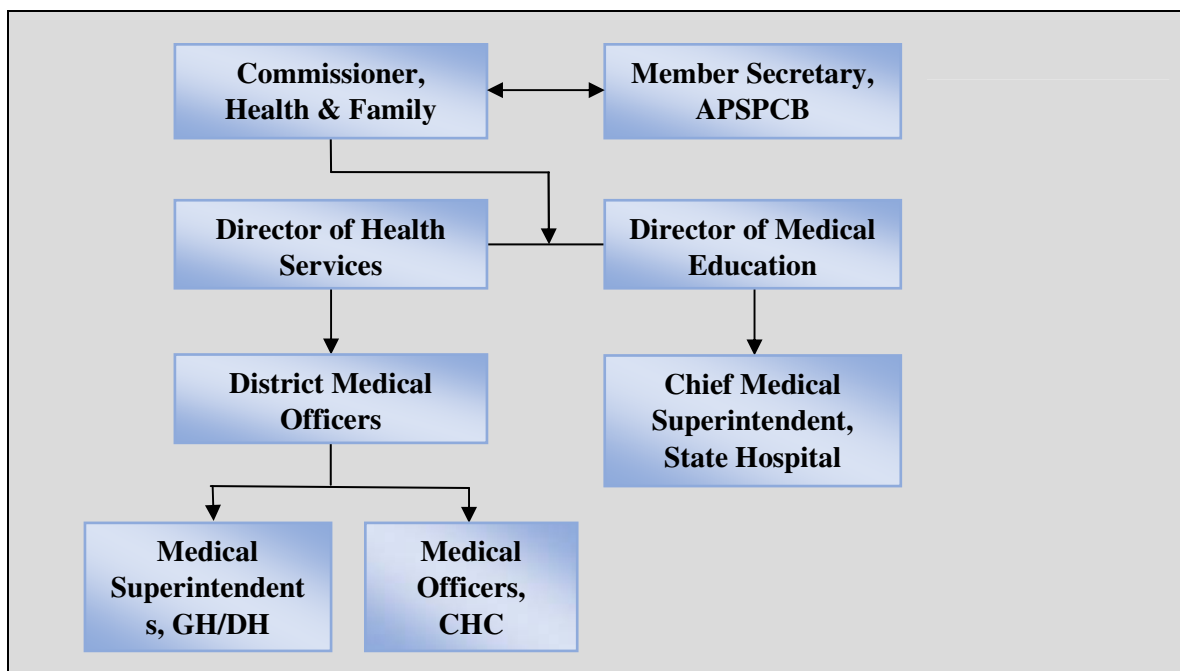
Commissioner, Health & Family

Member Secretary, APSPCB

Director of Health Services

Director of Medical Education

District Medical Officers

Chief Medical Superintendent, State Hospital

Medical Superintendent s, GH/DH

Medical Officers, CHC